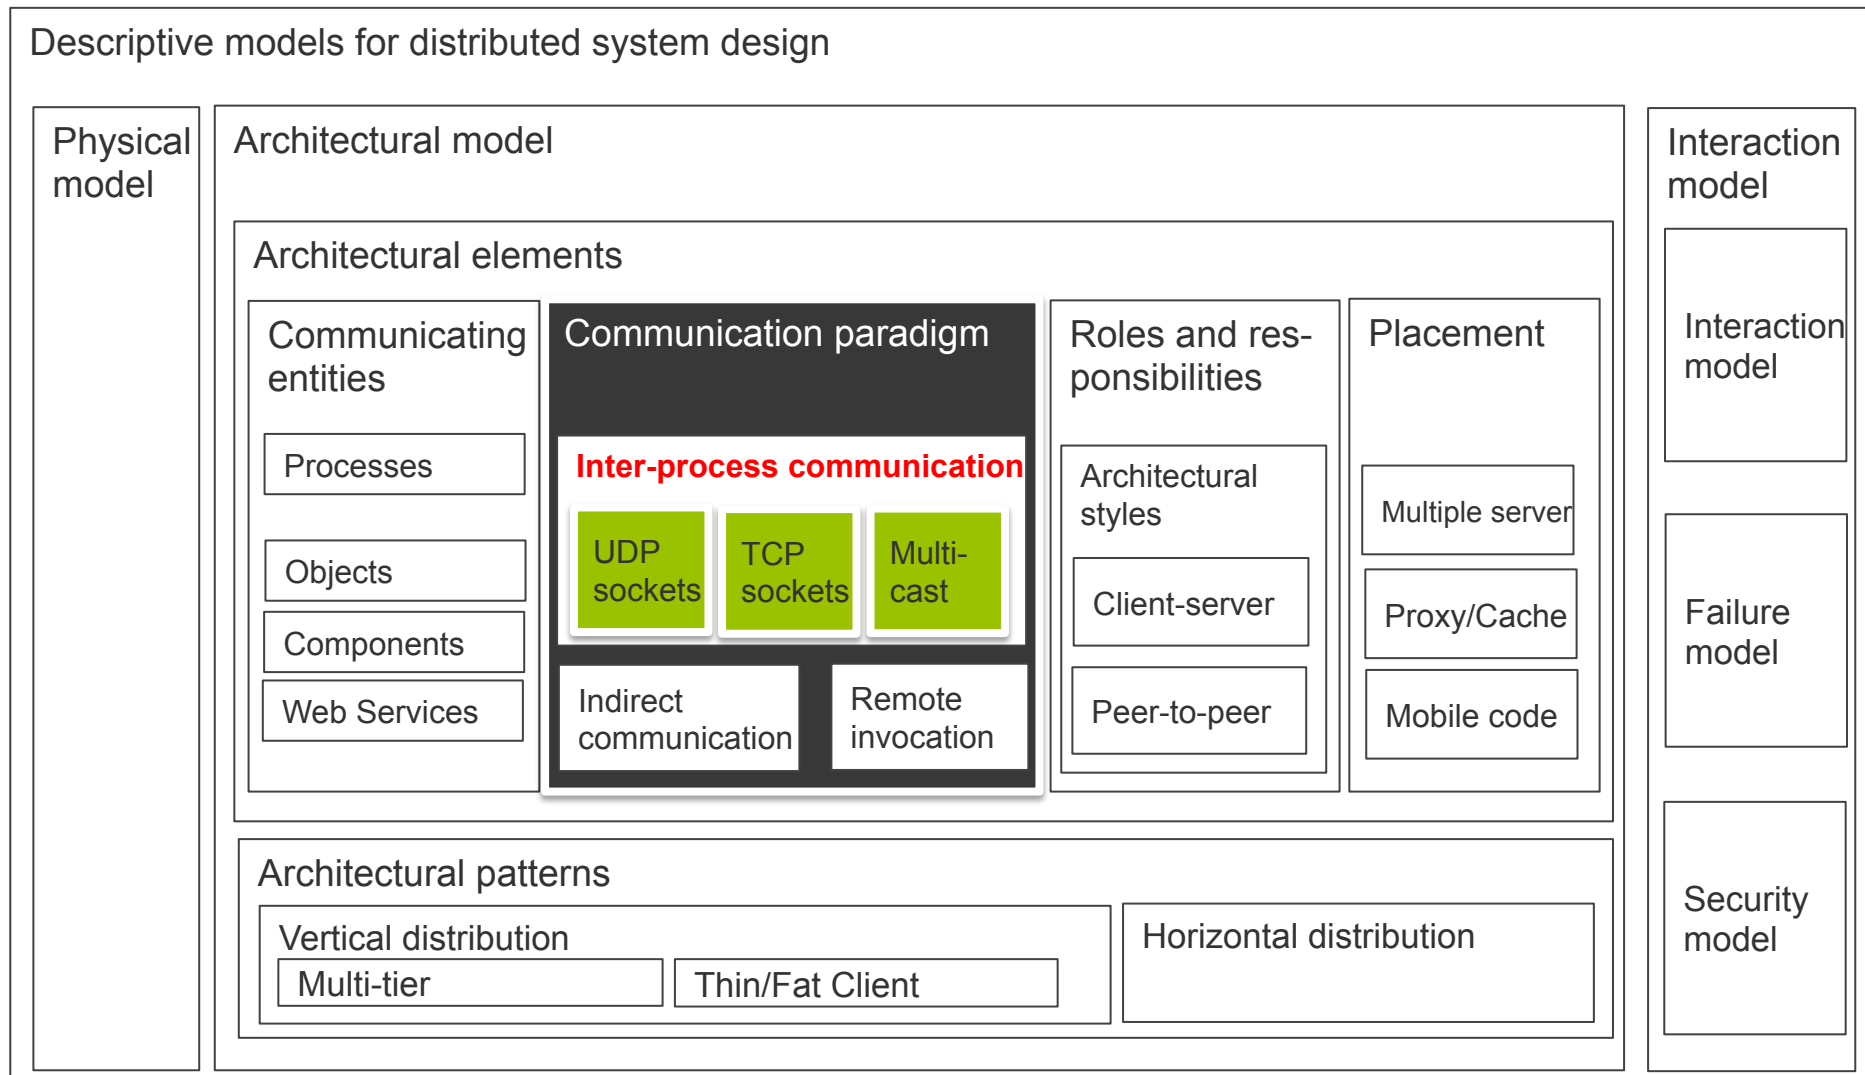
Descriptive models for distributed system design

Physical model

Architectural model

Architectural elements

Communicating entities

Processes

Objects

Components

Web Services

Communication paradigm

Inter-process communication

UDP sockets

TCP sockets

Multi-cast

Indirect communication

Remote invocation

Roles and responsibilities

Architectural styles

Client-server

Peer-to-peer

Placement

Multiple server

Proxy/Cache

Mobile code

Architectural patterns

Vertical distribution

Multi-tier

Thin/Fat Client

Horizontal distribution

Interaction model

Interaction model

Failure model

Security model